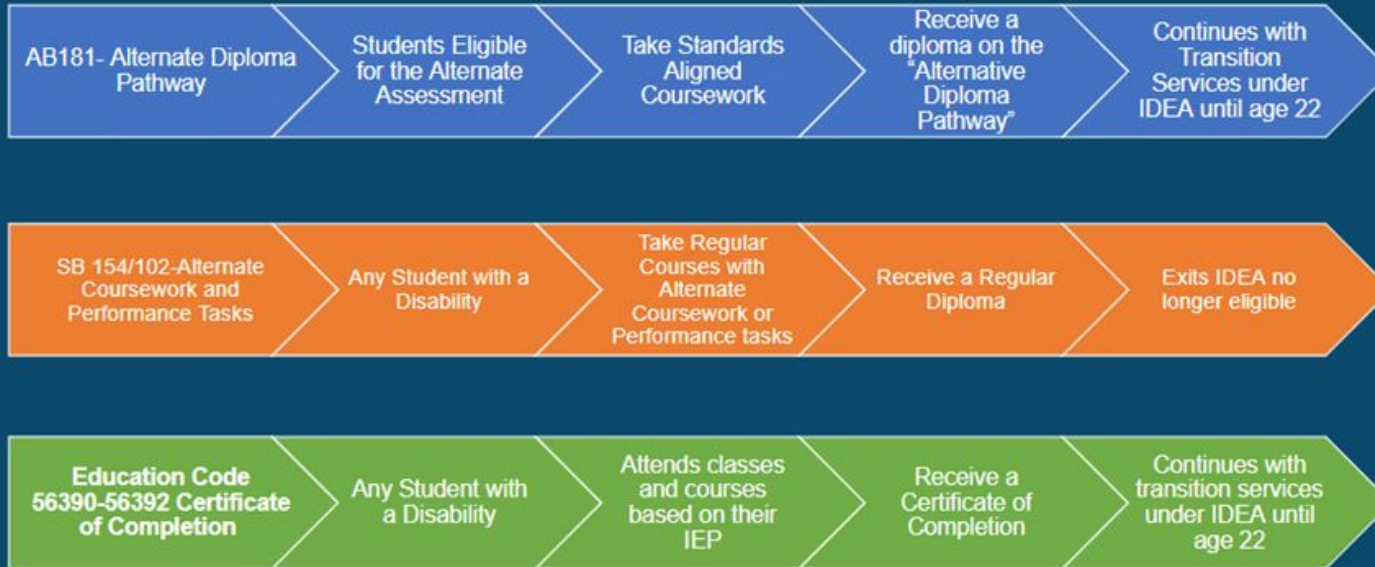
AB181- Alternate Diploma Pathway

Students Eligible for the Alternate Assessment

Take Standards Aligned Coursework

Receive a diploma on the "Alternative Diploma Pathway"

Continues with Transition Services under IDEA until age 22

SB 154/102-Alternate Coursework and Performance Tasks

Any Student with a Disability

Take Regular Courses with Alternate Coursework or Performance tasks

Receive a Regular Diploma

Exits IDEA no longer eligible

Education Code 56390-56392 Certificate of Completion

Any Student with a Disability

Attends classes and courses based on their IEP

Receive a Certificate of Completion

Continues with transition services under IDEA until age 22